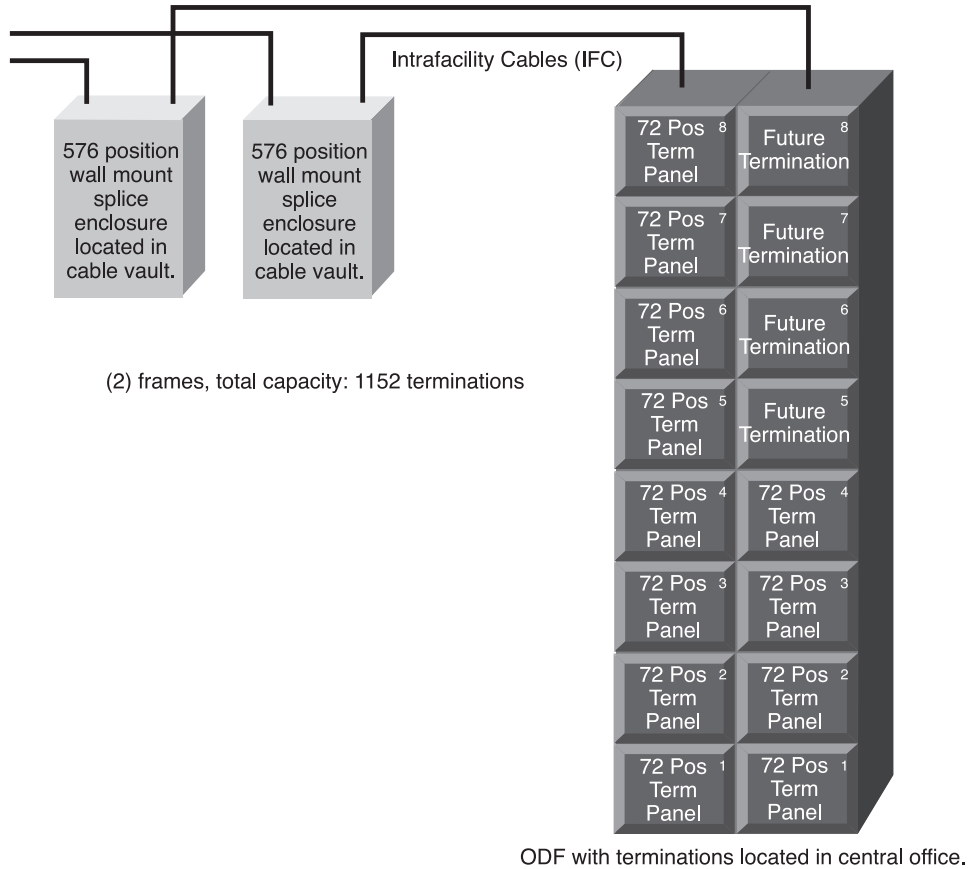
Intrafacility Cables (IFC)

576 position wall mount splice enclosure located in cable vault.

576 position wall mount splice enclosure located in cable vault.

(2) frames, total capacity: 1152 terminations

72 Pos Term Panel 8

Future Termination 8

72 Pos Term Panel 7

Future Termination 7

72 Pos Term Panel 6

Future Termination 6

72 Pos Term Panel 5

Future Termination 5

72 Pos Term Panel 4

72 Pos Term Panel 4

72 Pos Term Panel 3

72 Pos Term Panel 3

72 Pos Term Panel 2

72 Pos Term Panel 2

72 Pos Term Panel 1

72 Pos Term Panel 1

ODF with terminations located in central office.